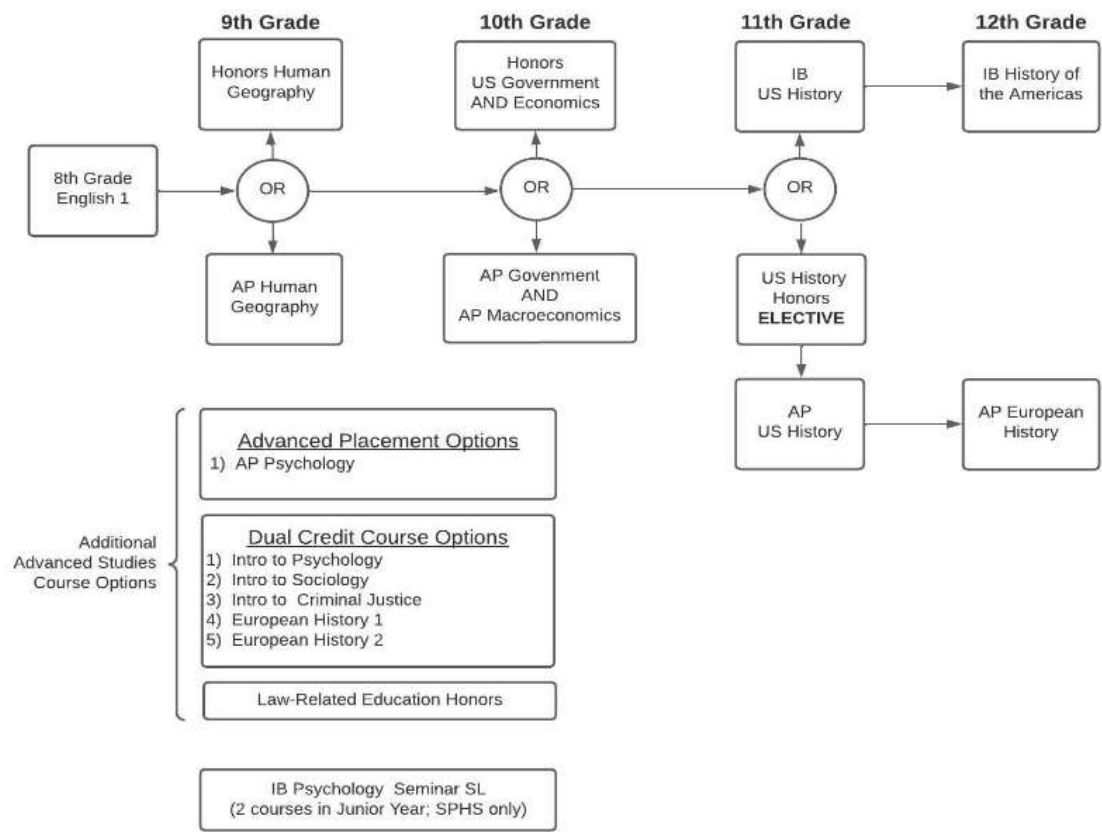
9th Grade

10th Grade

11th Grade

12th Grade

8th Grade English 1

Honors Human Geography

OR

AP Human Geography

Honors US Government AND Economics

OR

AP Govenment AND AP Macroeconomics

IB US History

OR

US History Honors **ELECTIVE**

AP US History

IB History of the Americas

AP European History

Additional Advanced Studies Course Options

Advanced Placement Options
1) AP Psychology

Dual Credit Course Options
1) Intro to Psychology
2) Intro to Sociology
3) Intro to Criminal Justice
4) European History 1
5) European History 2

Law-Related Education Honors

IB Psychology Seminar SL (2 courses in Junior Year; SPHS only)